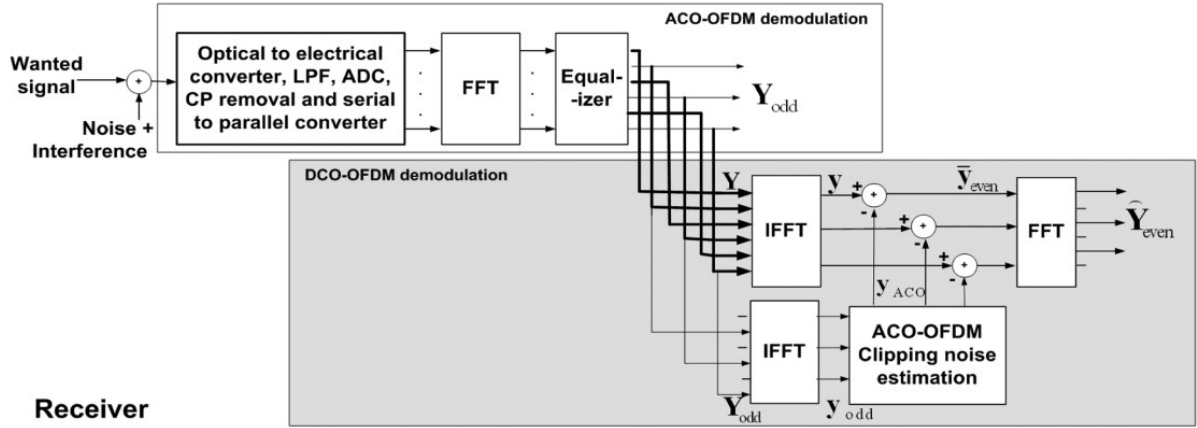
ACO-OFDM demodulation

Wanted signal

Noise + Interference

Optical to electrical converter, LPF, ADC, CP removal and serial to parallel converter

FFT

Equal--izer

$\mathbf{Y}_{\text{odd}}$

DCO-OFDM demodulation

$\mathbf{Y}$

$\mathbf{y}$

IFFT

+

-

+

-

+

-

$\bar{\mathbf{y}}_{\text{even}}$

FFT

$\widehat{\mathbf{Y}}_{\text{even}}$

$\mathbf{y}_{\text{ACO}}$

IFFT

ACO-OFDM Clipping noise estimation

$\mathbf{Y}_{\text{odd}}$

$\mathbf{y}_{\text{odd}}$

Receiver